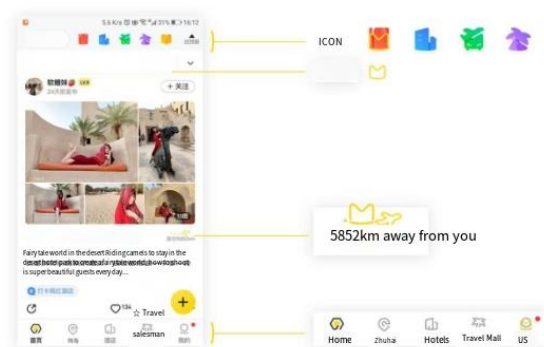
5.6 K/s 31% 16:12

ICON

软糖妹
+关注

5852km away from you

Fairy tale world in the desert Riding camels to stay in the desert hotel park to create a fairy tale world in the desert hotel is super beautiful guests every day...

打卡网红酒店

104

☆ Travel salesman

首页

我的

Home Zhuhai Hotels Travel Mall US